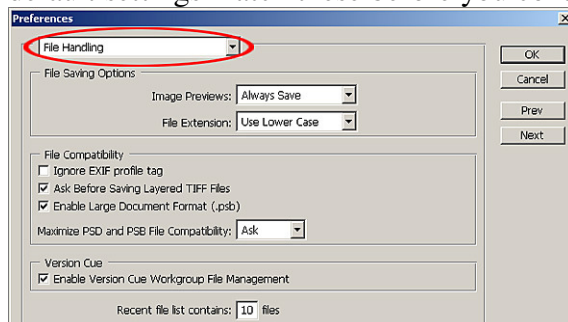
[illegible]

Preferences

File Handling

File Saving Options

Image Previews: Always Save

File Extension: Use Lower Case

File Compatibility

Ignore EXIF profile tag

Ask Before Saving Layered TIFF Files

Enable Large Document Format (.psb)

Maximize PSD and PSB File Compatibility: Ask

Version Cue

Enable Version Cue Workgroup File Management

Recent file list contains: 10 files

OK

Cancel

Prev

Next